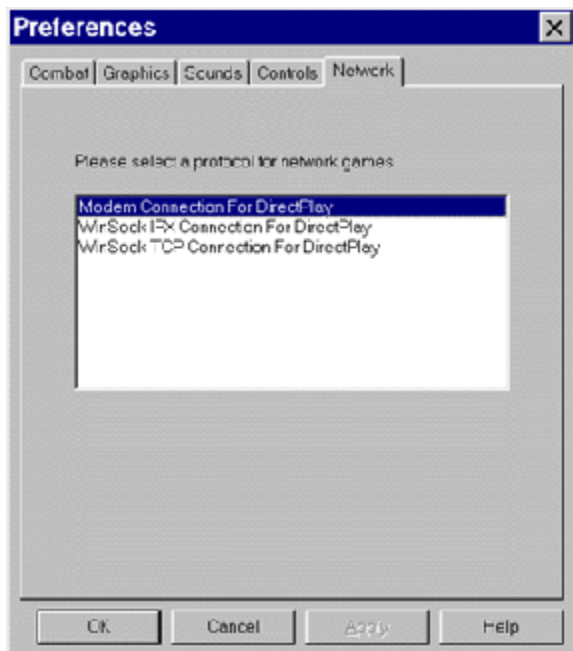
Preferences

Combat | Graphics | Sounds | Controls | Network

Please select a protocol for network games

Modem Connection For DirectPlay
WinSock IPX Connection For DirectPlay
WinSock TCP Connection For DirectPlay

OK | Cancel | Apply | Help